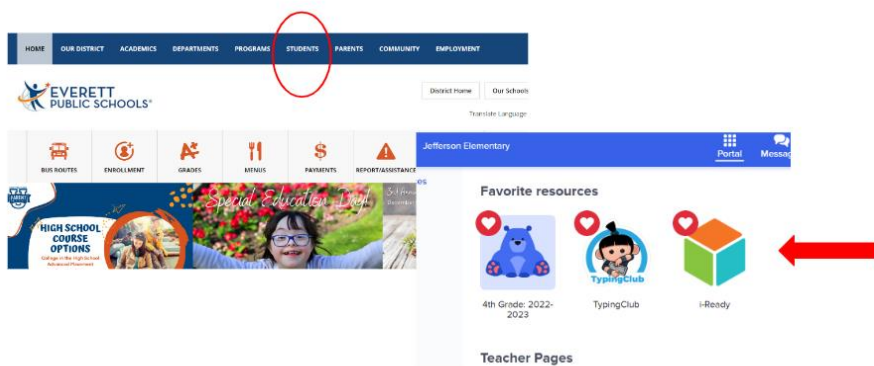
HOME OUR DISTRICT ACADEMICS DEPARTMENTS PROGRAMS STUDENTS PARENTS COMMUNITY EMPLOYMENT

EVERETT PUBLIC SCHOOLS®

District Home Our Schools

Translate Language

BUS ROUTES ENROLLMENT GRADES MENUS PAYMENTS REPORT/ASSISTANCE

HIGH SCHOOL COURSE OPTIONS

College in the High School Advanced Placement

Special Education Day!

Jefferson Elementary

Portal Messag

Favorite resources

4th Grade: 2022-2023

TypingClub

TypingClub

i-Ready

Teacher Pages